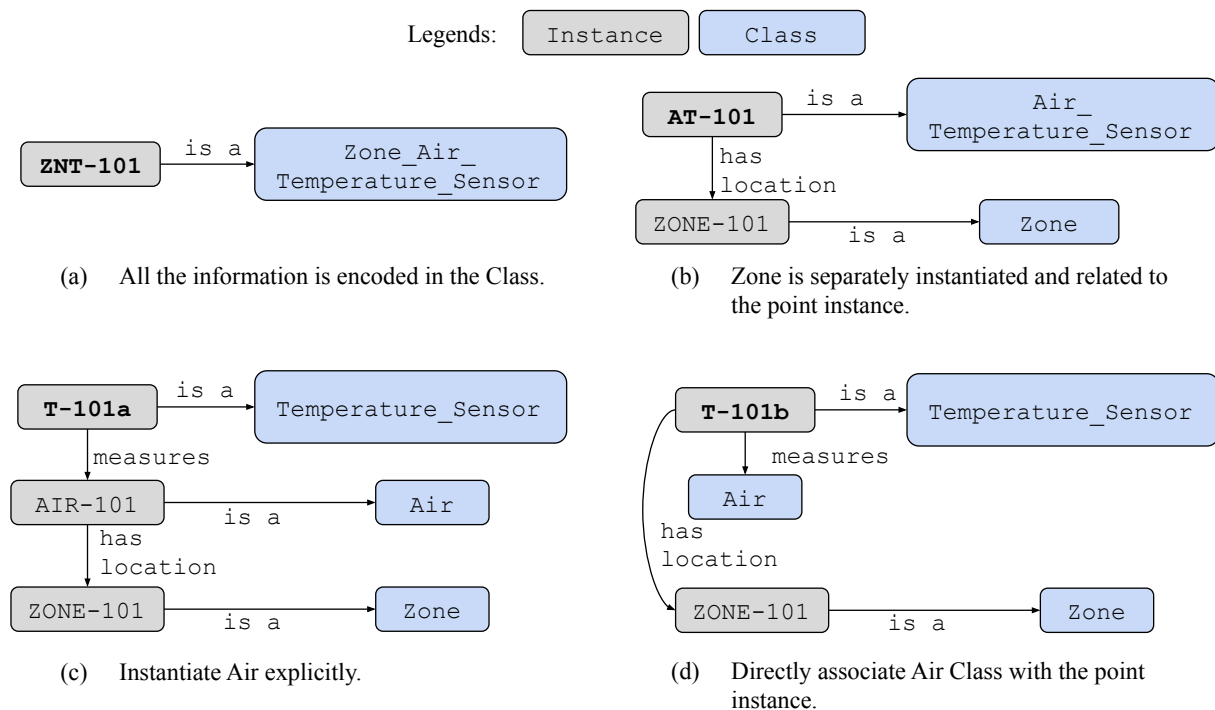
Legends: Instance Class

ZNT-101 is a Zone_Air_ Temperature_Sensor

(a) All the information is encoded in the Class.

AT-101 is a Air_ Temperature_Sensor
has location
ZONE-101 is a Zone

(b) Zone is separately instantiated and related to the point instance.

T-101a is a Temperature_Sensor
measures
AIR-101 is a Air
has location
ZONE-101 is a Zone

(c) Instantiate Air explicitly.

T-101b is a Temperature_Sensor
measures
Air
has location
ZONE-101 is a Zone

(d) Directly associate Air Class with the point instance.